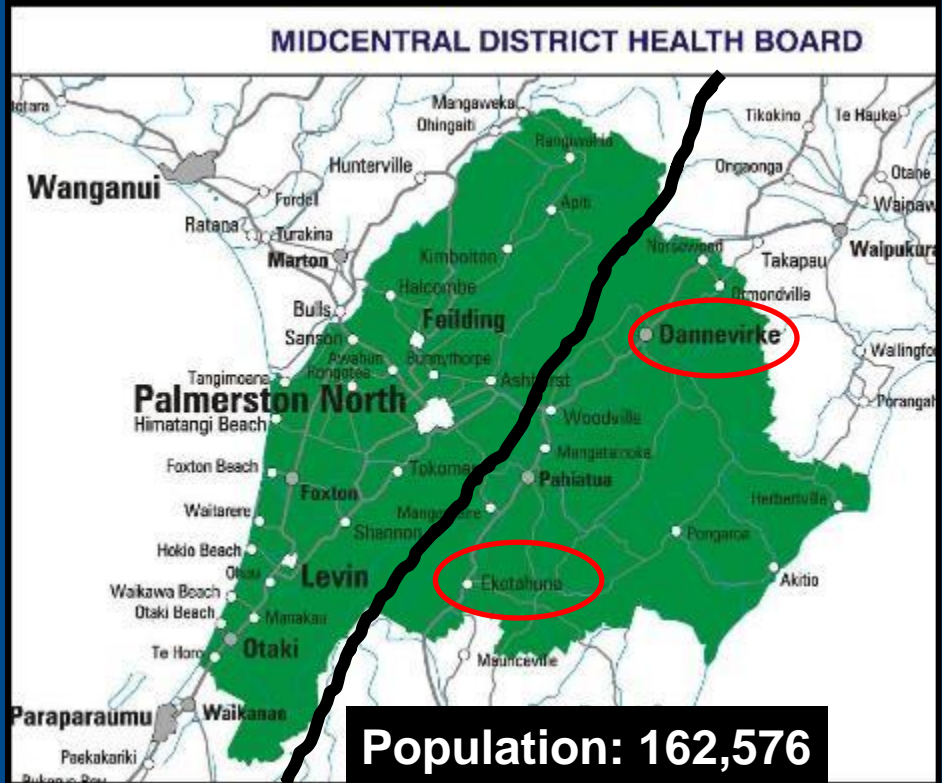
MIDCENTRAL DISTRICT HEALTH BOARD

Mangaweka
Ohingaiti
Tikokino
Te Hauke
Hunterville
Rangiwahia
Ongaonga
Otane
Wanganui
Fordell
Apiti
Waipawa
Ratana
Turakina
Norsewood
Waipukurau
Marton
Kimbolton
Takapau
Halcombe
Ormondville
Bulls
Feilding
Sanson
Dannevirke
Awahuri
Bunnythorpe
Rongotea
Walingford
Tangimoana
Ashhurst
Palmerston North
Porangahau
Himatangi Beach
Woodville
Mangatainoka
Foxton Beach
Tokomaru
Pahiatua
Foxton
Herbertville
Waitarere
Mangamaire
Shannon
Pongaroa
Hokio Beach
Ohau
Levin
Ekatahuna
Akitio
Waikawa Beach
Otaki Beach
Manakau
Te Horo
Otaki
Mauriceville
Paraparaumu
Waikanae
Paekakariki
Pukerua Bay

Population: 162,576